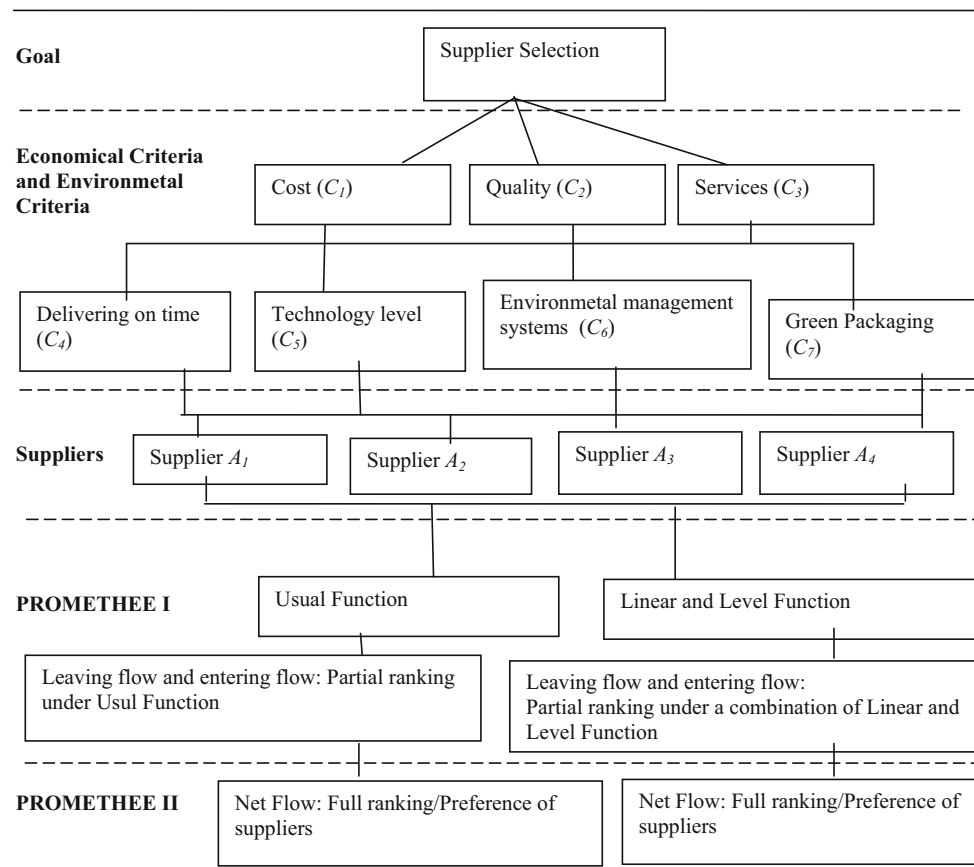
Goal

Supplier Selection

Economical Criteria and Environmetal Criteria

Cost ($C_1$)

Quality ($C_2$)

Services ($C_3$)

Delivering on time ($C_4$)

Technology level ($C_5$)

Environmetal management systems ($C_6$)

Green Packaging ($C_7$)

Suppliers

Supplier $A_1$

Supplier $A_2$

Supplier $A_3$

Supplier $A_4$

PROMETHEE I

Usual Function

Linear and Level Function

Leaving flow and entering flow: Partial ranking under Usul Function

Leaving flow and entering flow: Partial ranking under a combination of Linear and Level Function

PROMETHEE II

Net Flow: Full ranking/Preference of suppliers

Net Flow: Full ranking/Preference of suppliers